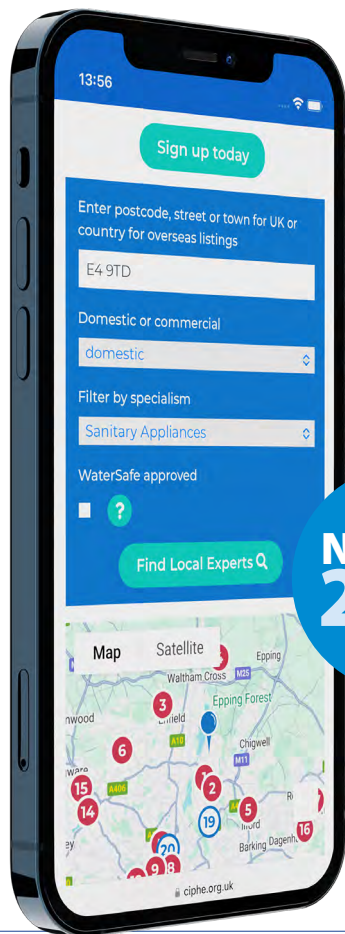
13:56

Sign up today

Enter postcode, street or town for UK or country for overseas listings

E4 9TD

Domestic or commercial

domestic

Filter by specialism

Sanitary Appliances

WaterSafe approved

?

Find Local Experts

Map Satellite

Waltham Cross

Epping

Epping Forest

Enfield

nwood

Chigwell

A10

M11

A406

Ilford

Barking Dagenh

3 6 15 14 1 2 5 19 16 20 9 8

ciphe.org.uk

N
2